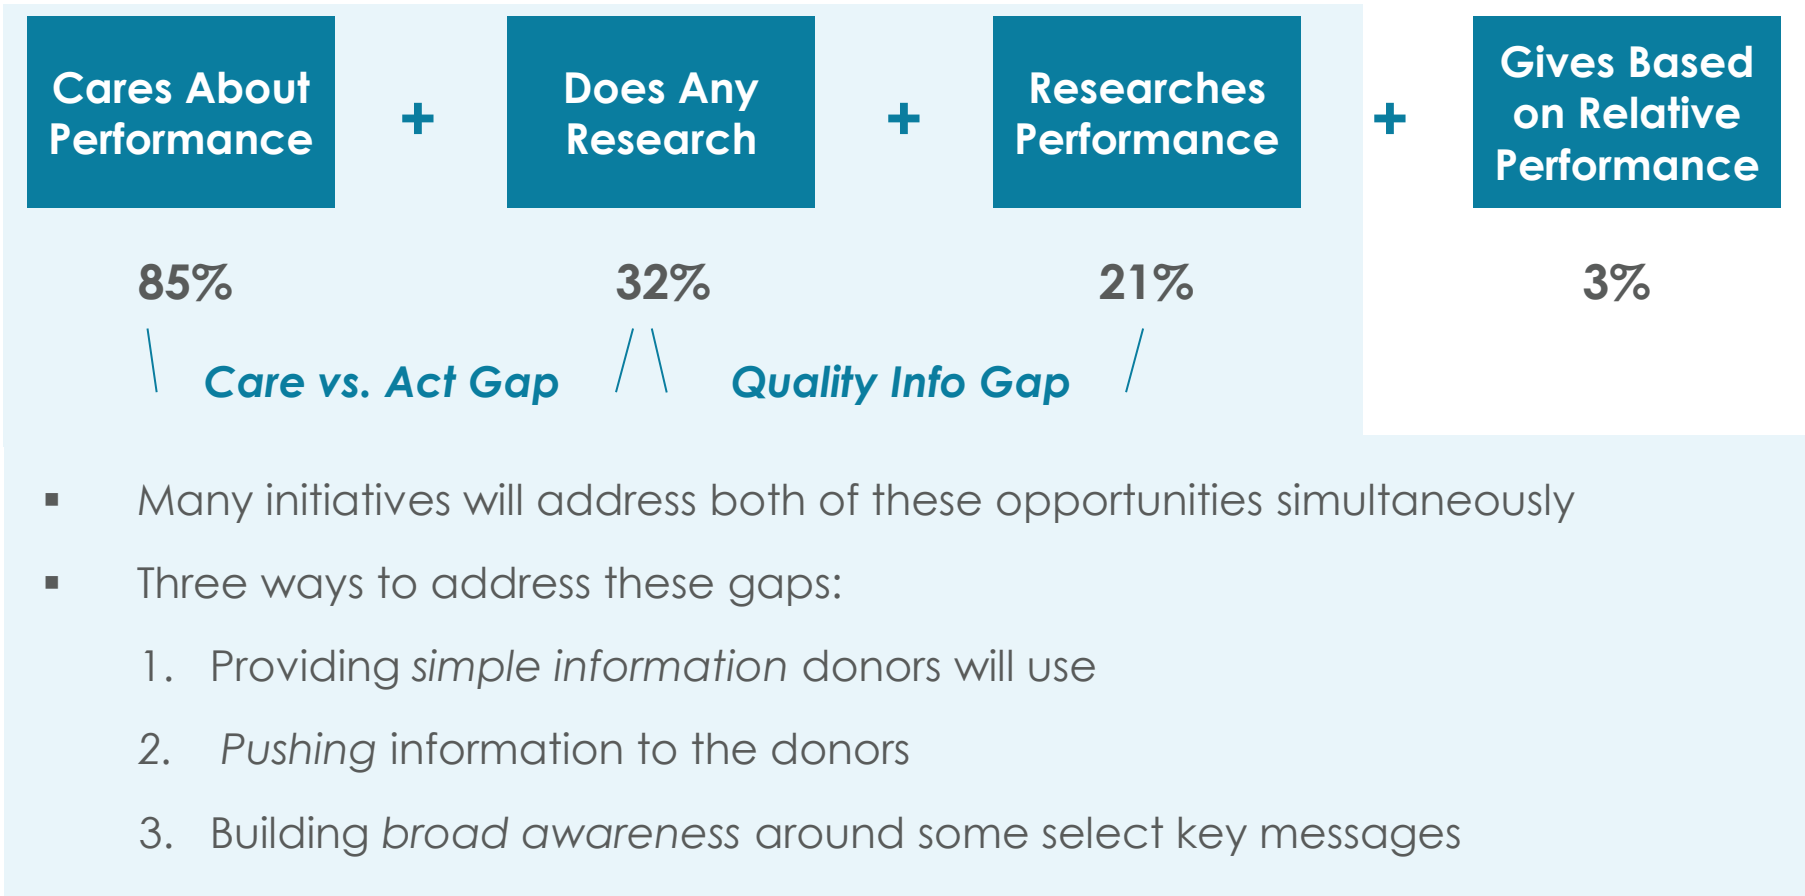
Cares About Performance + Does Any Research + Researches Performance + Gives Based on Relative Performance

85% 32% 21% 3%

Care vs. Act Gap

Quality Info Gap

▪ Many initiatives will address both of these opportunities simultaneously

▪ Three ways to address these gaps:

1. Providing *simple information* donors will use

2. *Pushing* information to the donors

3. Building *broad awareness* around some select key messages